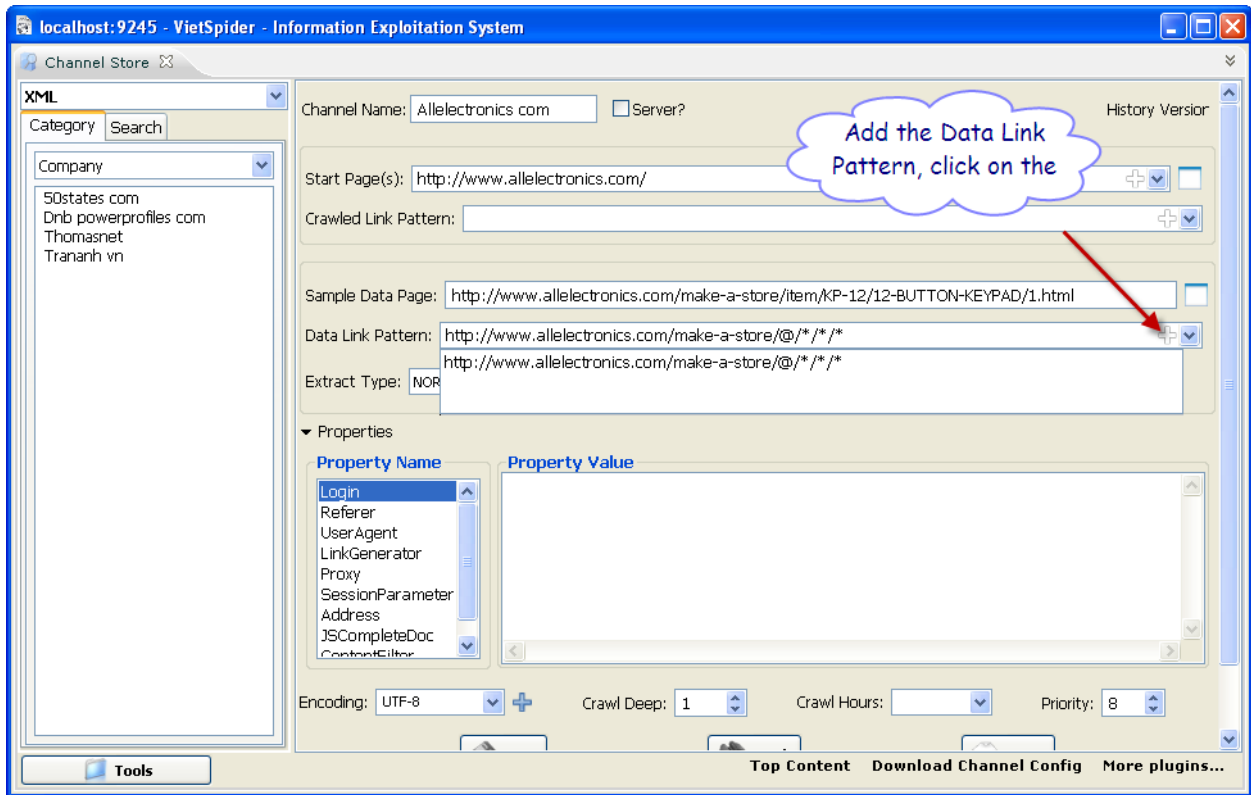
localhost:9245 - VietSpider - Information Exploitation System

Channel Store

XML

Category Search

Company

50states com
Dnb powerprofiles com
Thomasnet
Tranamh vn

Channel Name: Allelectronics com Server? History Version

Add the Data Link Pattern, click on the

Start Page(s): http://www.allelectronics.com/

Crawled Link Pattern:

Sample Data Page: http://www.allelectronics.com/make-a-store/item/KP-12/12-BUTTON-KEYPAD/1.html

Data Link Pattern: http://www.allelectronics.com/make-a-store/@/*/*/*

http://www.allelectronics.com/make-a-store/@/*/*/*

Extract Type: NOR

Properties

Property Name

Login
Referer
UserAgent
LinkGenerator
Proxy
SessionParameter
Address
JSCompleteDoc
ContentFilter

Property Value

Encoding: UTF-8 Crawl Deep: 1 Crawl Hours: Priority: 8

Tools

Top Content Download Channel Config More plugins...